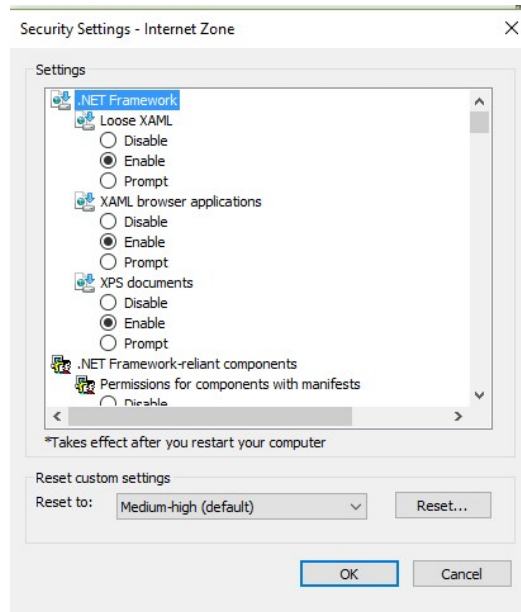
Security Settings - Internet Zone

Settings

.NET Framework
Loose XAML
Disable
Enable
Prompt
XAML browser applications
Disable
Enable
Prompt
XPS documents
Disable
Enable
Prompt
.NET Framework-reliant components
Permissions for components with manifests
Disable

*Takes effect after you restart your computer

Reset custom settings
Reset to: Medium-high (default) Reset...

OK Cancel